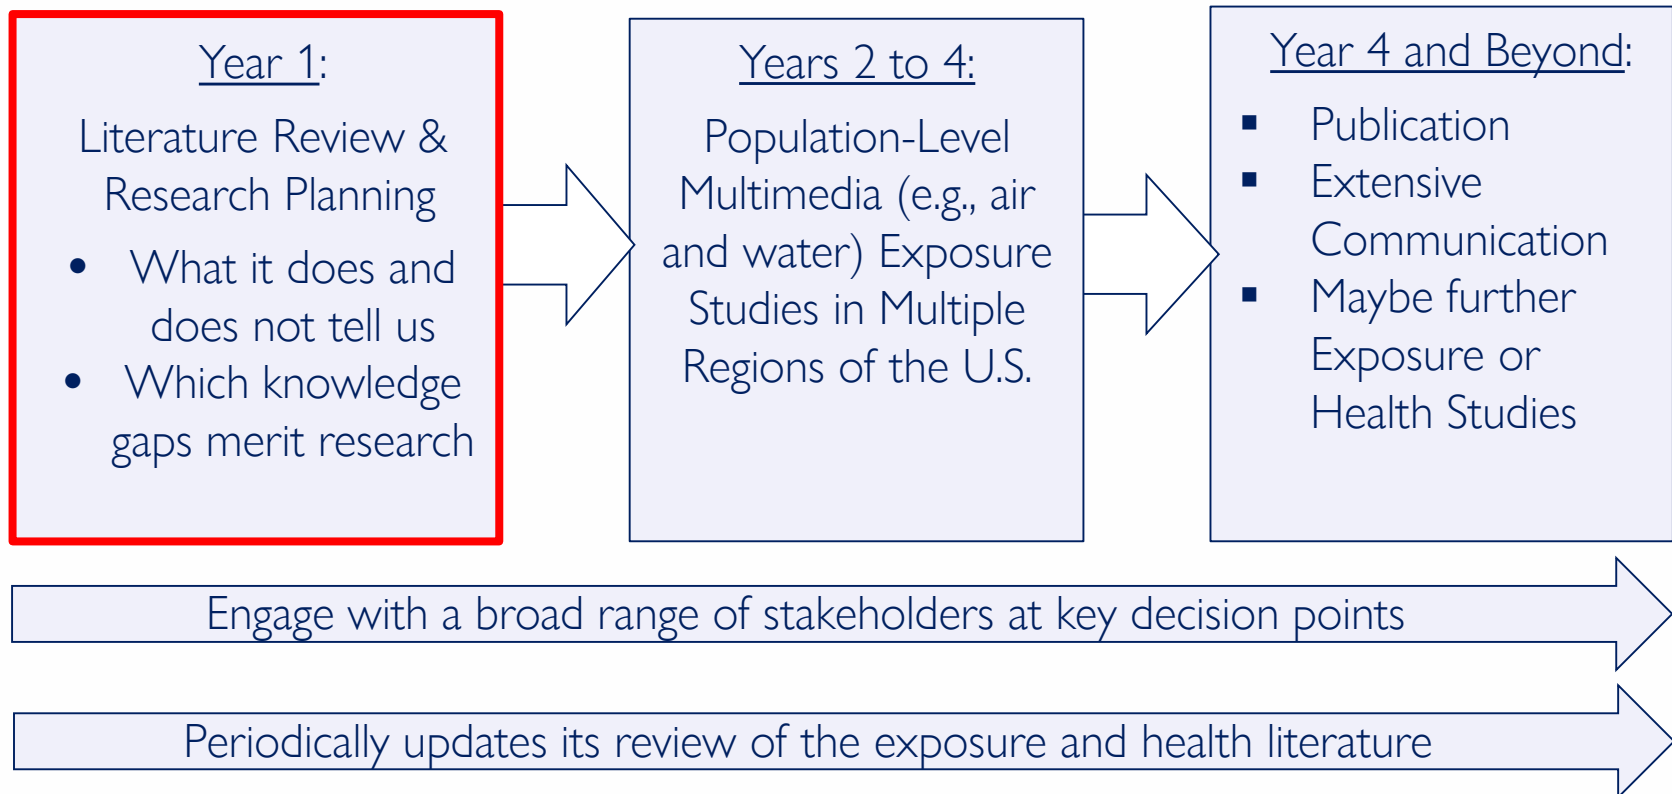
Year 1:

Literature Review & Research Planning

- What it does and does not tell us
- Which knowledge gaps merit research

Years 2 to 4:

Population-Level Multimedia (e.g., air and water) Exposure Studies in Multiple Regions of the U.S.

Year 4 and Beyond:

- Publication
- Extensive Communication
- Maybe further Exposure or Health Studies

Engage with a broad range of stakeholders at key decision points

Periodically updates its review of the exposure and health literature